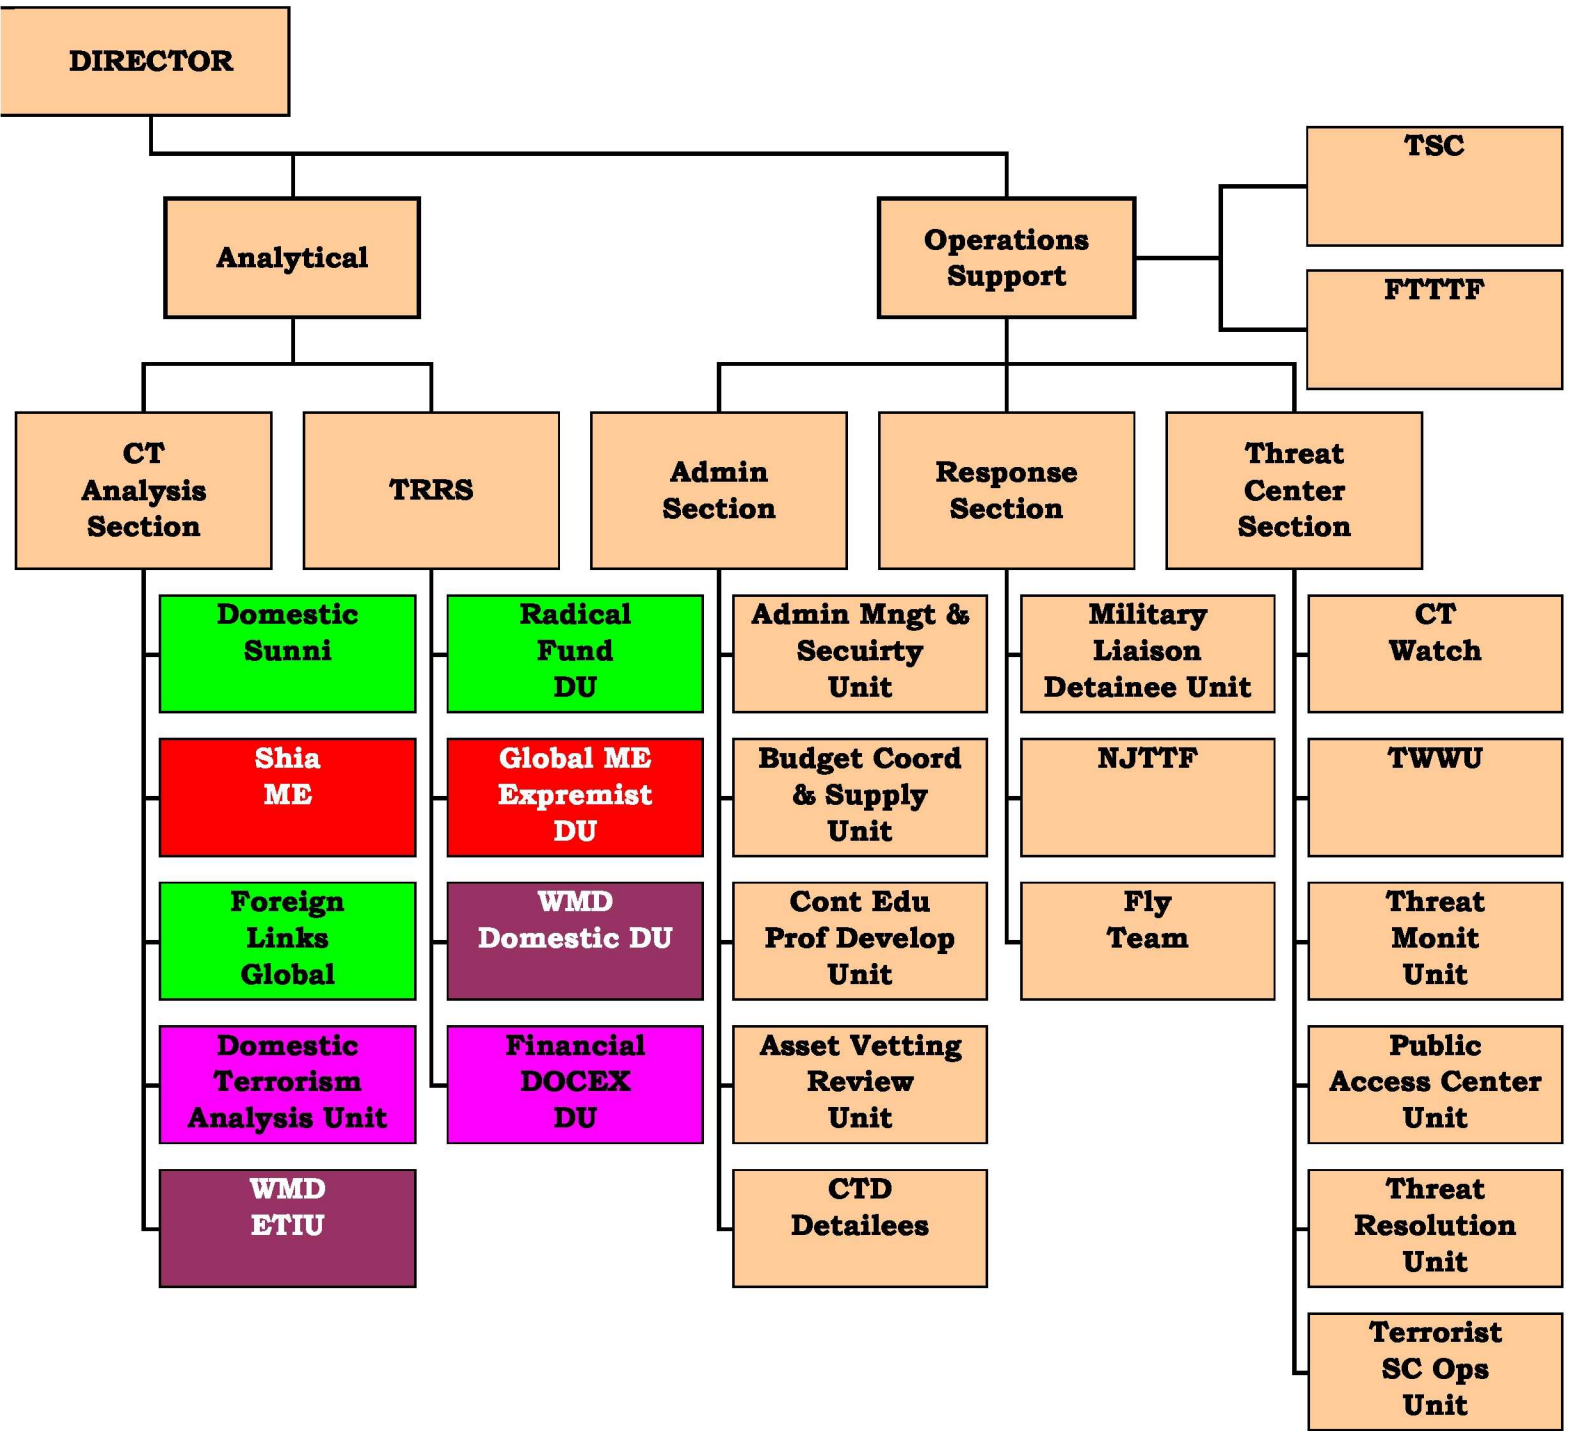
DIRECTOR

Analytical

Operations Support

TSC

FTTTF

CT Analysis Section

TRRS

Admin Section

Response Section

Threat Center Section

Domestic Sunni

Shia ME

Foreign Links Global

Domestic Terrorism Analysis Unit

WMD ETIU

Radical Fund DU

Global ME Expremist DU

WMD Domestic DU

Financial DOCEX DU

Admin Mngt & Secuirty Unit

Budget Coord & Supply Unit

Cont Edu Prof Develop Unit

Asset Vetting Review Unit

CTD Detailees

Military Liaison Detainee Unit

NJTTF

Fly Team

CT Watch

TWWU

Threat Monit Unit

Public Access Center Unit

Threat Resolution Unit

Terrorist SC Ops Unit